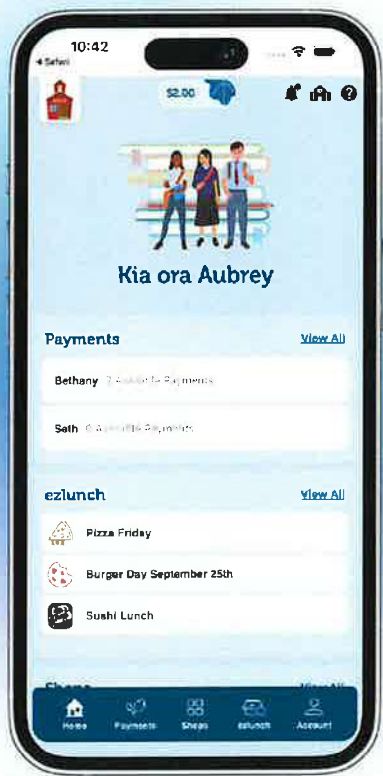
10:42
◂ Safari

$2.00

Kia ora Aubrey

Payments
View All

Bethany 2 Available Payments

Seth 0 Available Payments

ezlunch
View All

Pizza Friday

Burger Day September 25th

Sushi Lunch

Shops
View All

Home
Payments
Shops
ezlunch
Account